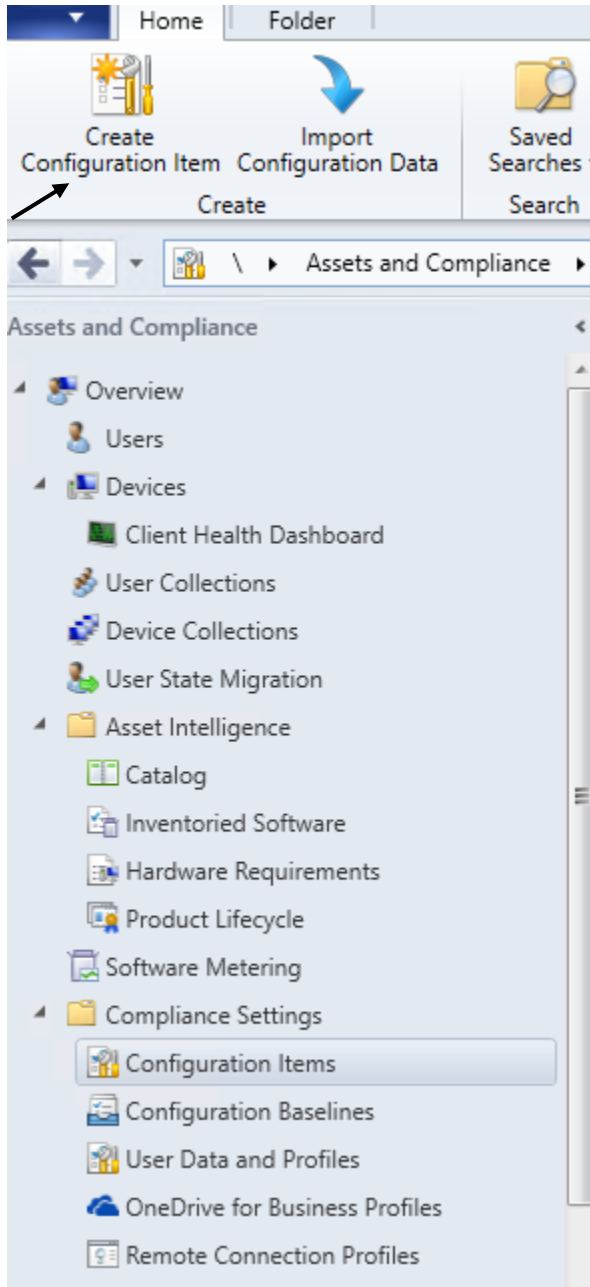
Home
Folder

Create Configuration Item
Import Configuration Data
Create
Saved Searches
Search

\ Assets and Compliance

Assets and Compliance

Overview
Users
Devices
Client Health Dashboard
User Collections
Device Collections
User State Migration
Asset Intelligence
Catalog
Inventoried Software
Hardware Requirements
Product Lifecycle
Software Metering
Compliance Settings
Configuration Items
Configuration Baselines
User Data and Profiles
OneDrive for Business Profiles
Remote Connection Profiles